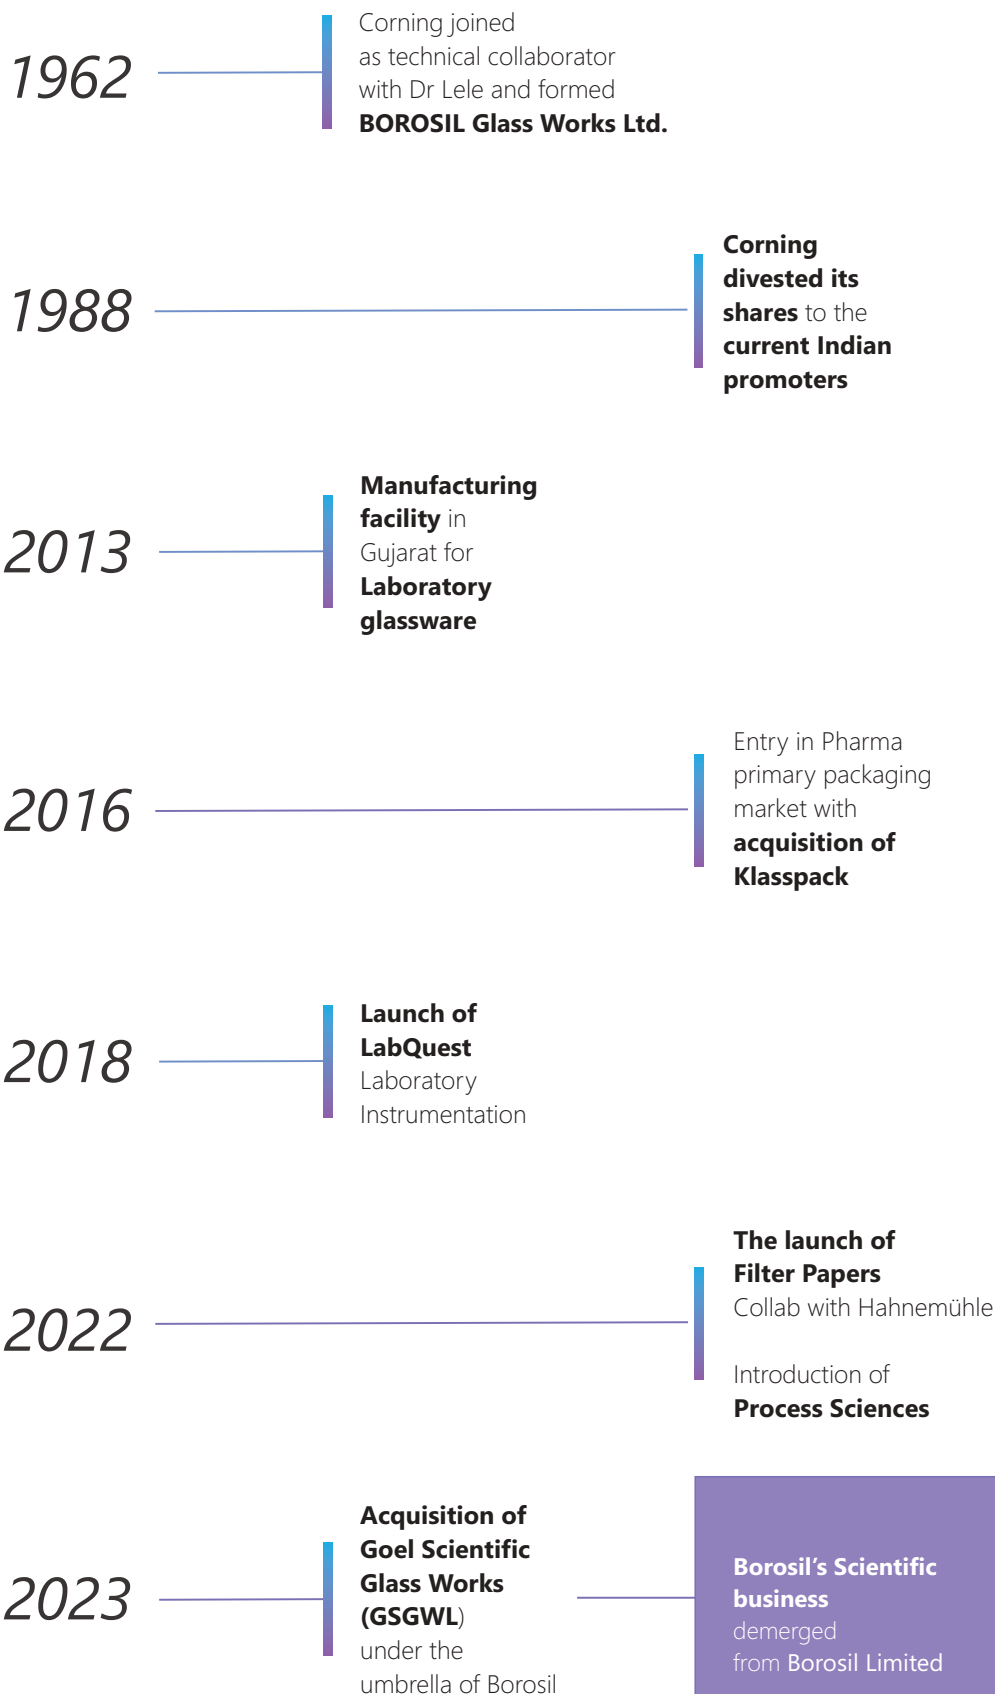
1962

Corning joined as technical collaborator with Dr Lele and formed **BOROSIL Glass Works Ltd.**

1988

**Corning divested its shares** to the **current Indian promoters**

2013

**Manufacturing facility** in Gujarat for **Laboratory glassware**

2016

Entry in Pharma primary packaging market with **acquisition of Klasspack**

2018

**Launch of LabQuest** Laboratory Instrumentation

2022

**The launch of Filter Papers** Collab with Hahnemühle

Introduction of **Process Sciences**

2023

**Acquisition of Goel Scientific Glass Works (GSGWL)** under the umbrella of Borosil

**Borosil's Scientific business** demerged from Borosil Limited